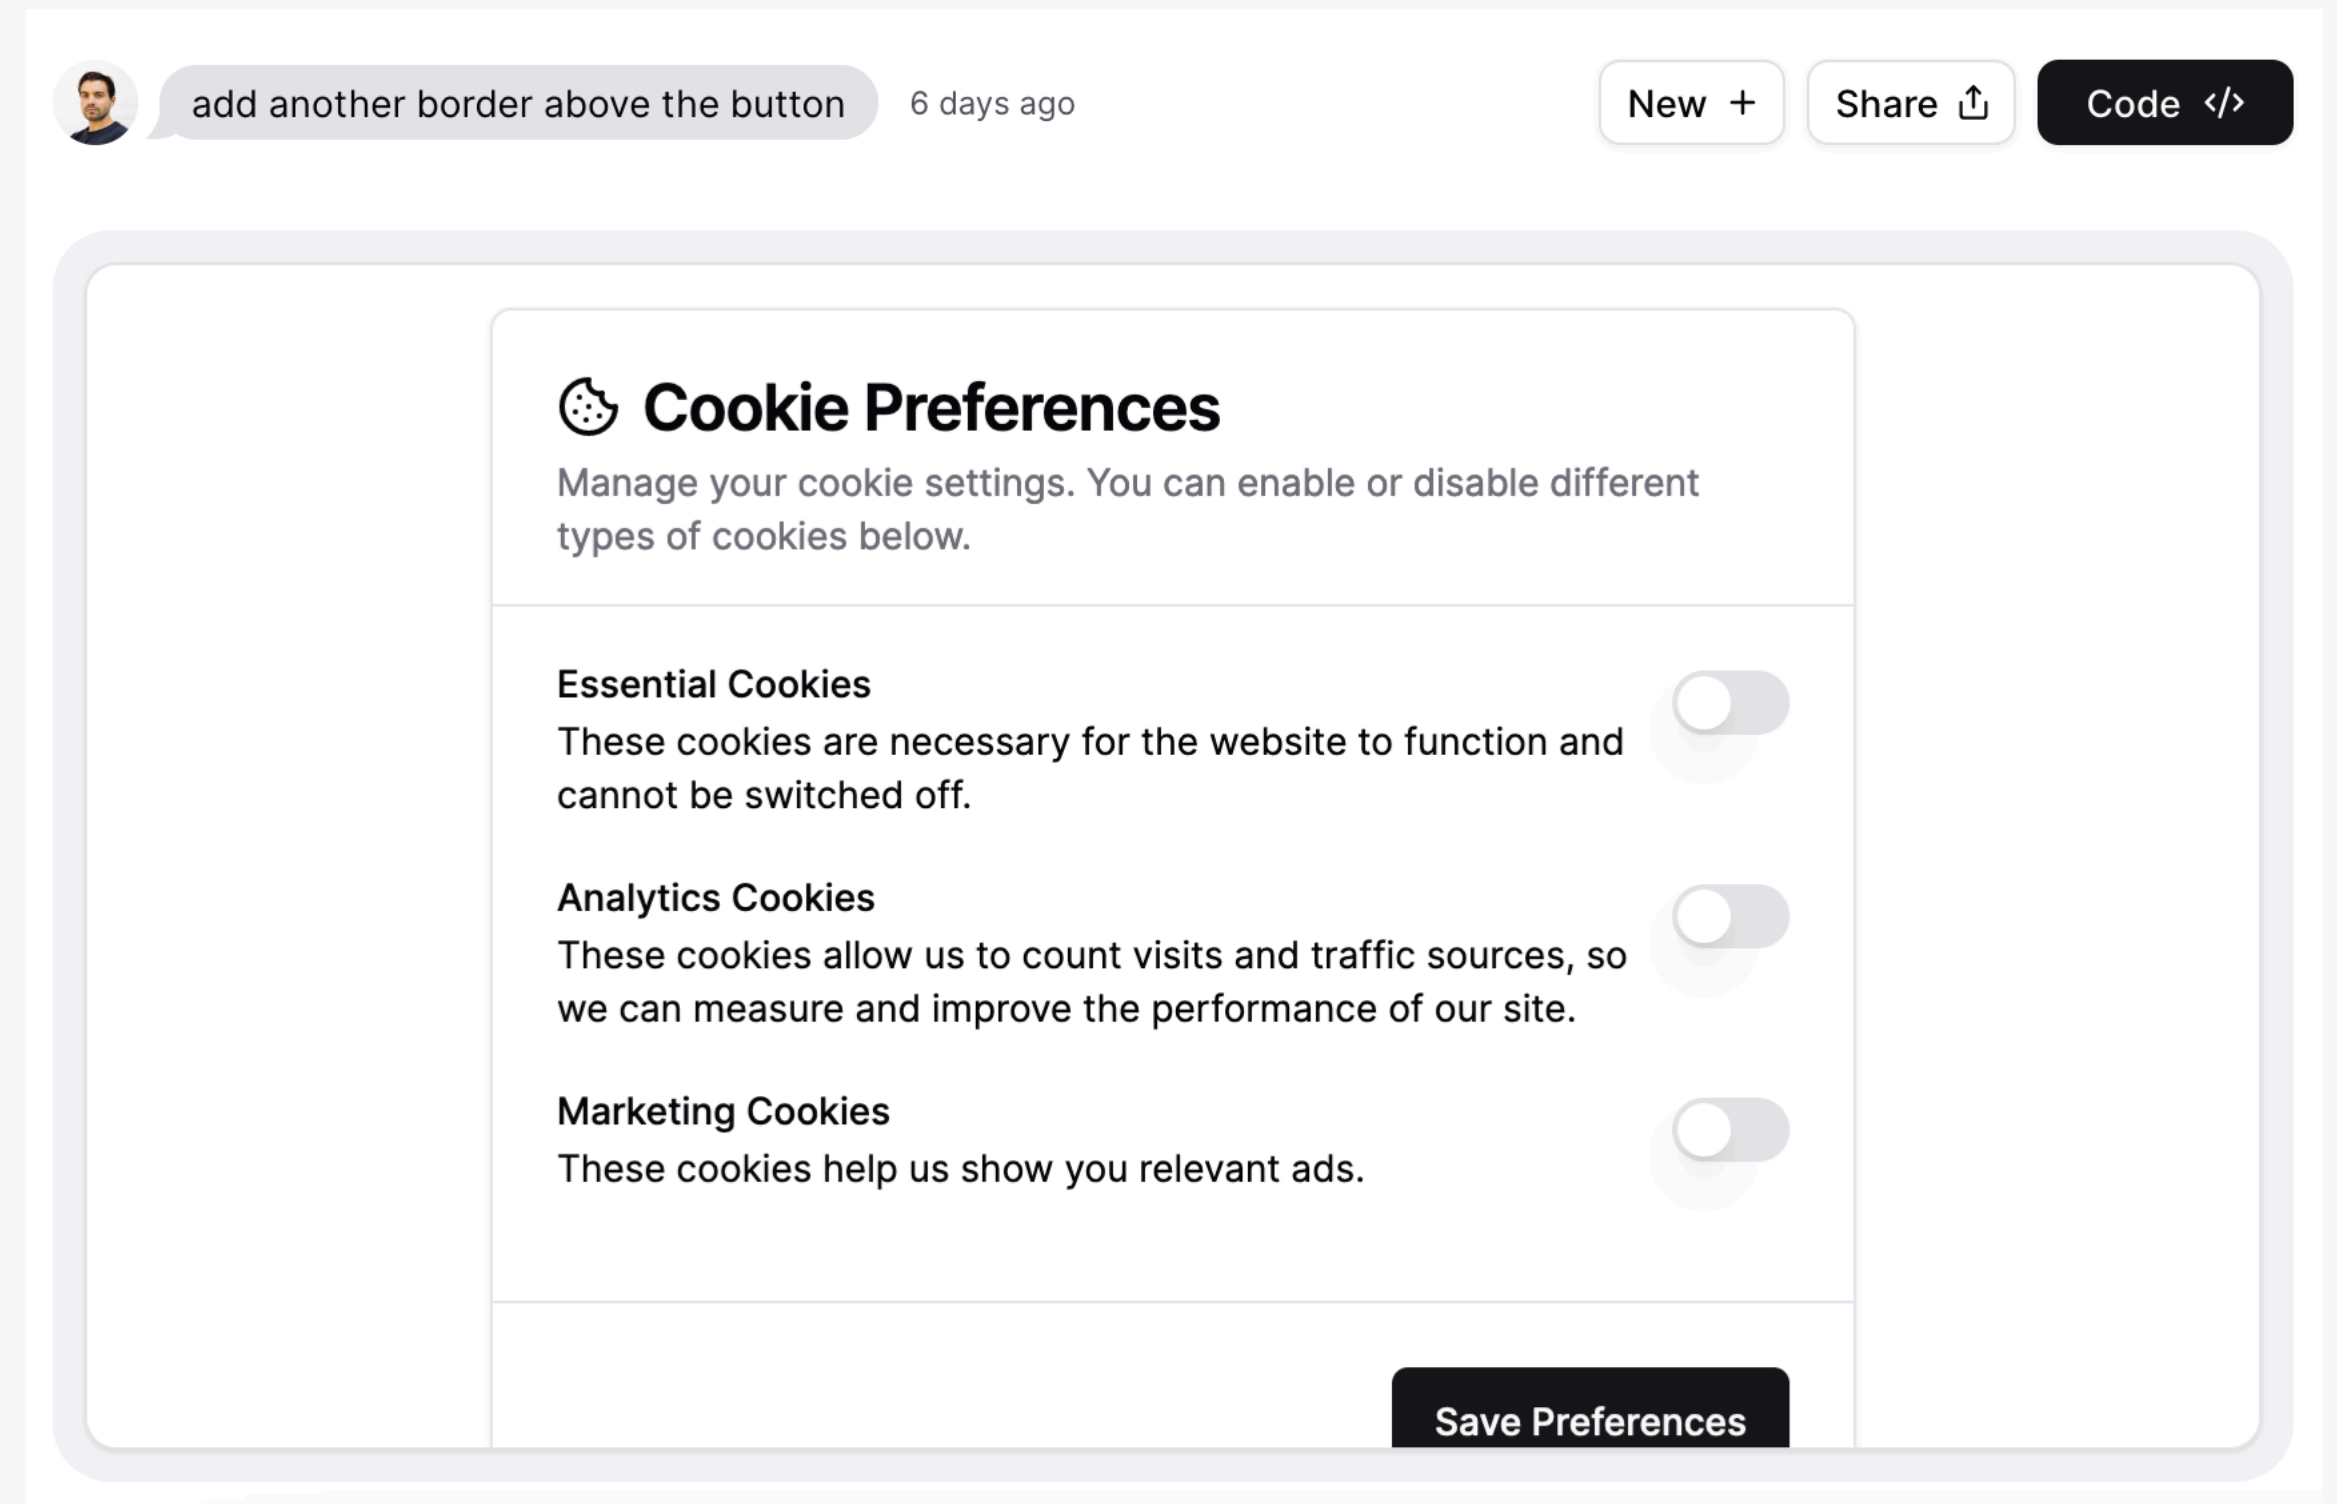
add another border above the button

6 days ago

New +

Share

Code </>

Cookie Preferences

Manage your cookie settings. You can enable or disable different types of cookies below.

Essential Cookies

These cookies are necessary for the website to function and cannot be switched off.

Analytics Cookies

These cookies allow us to count visits and traffic sources, so we can measure and improve the performance of our site.

Marketing Cookies

These cookies help us show you relevant ads.

Save Preferences